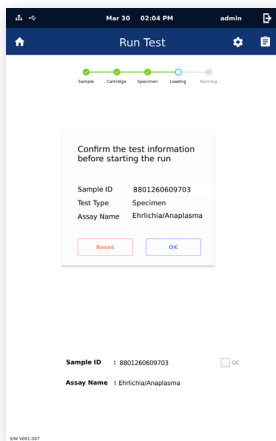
Mar 30 02:04 PM admin

Run Test

Sample Cartridge Specimen Loading Running

Confirm the test information before starting the run

Sample ID 8801260609703
Test Type Specimen
Assay Name Ehrlichia/Anaplasma

Reset OK

Sample ID : 8801260609703 QC

Assay Name : Ehrlichia/Anaplasma

S/W V001.007